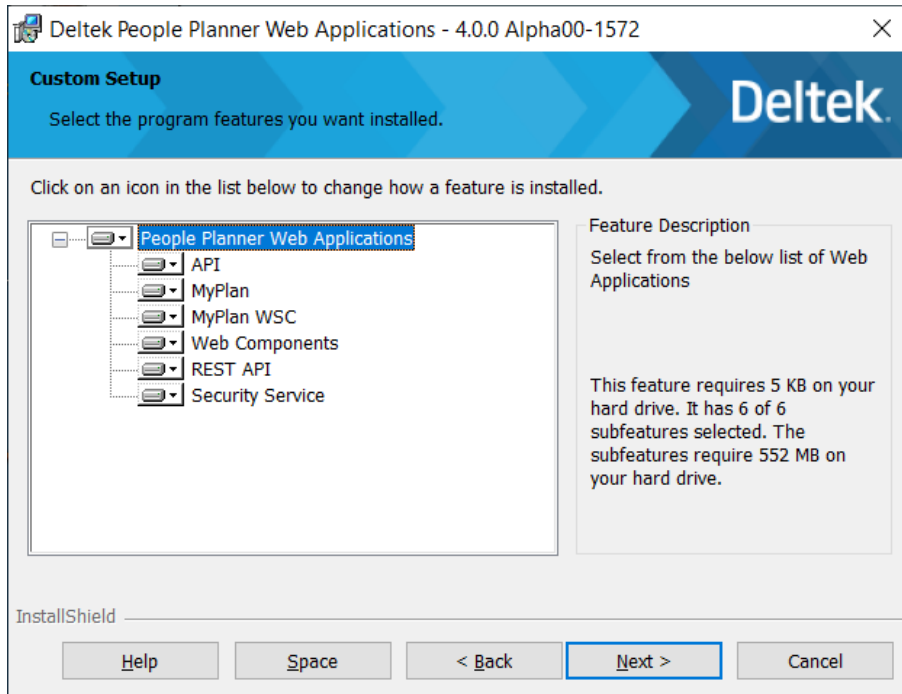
Deltek People Planner Web Applications - 4.0.0 Alpha00-1572

Custom Setup

Select the program features you want installed.

Deltek.

Click on an icon in the list below to change how a feature is installed.

People Planner Web Applications
API
MyPlan
MyPlan WSC
Web Components
REST API
Security Service

Feature Description

Select from the below list of Web Applications

This feature requires 5 KB on your hard drive. It has 6 of 6 subfeatures selected. The subfeatures require 552 MB on your hard drive.

InstallShield

Help

Space

< Back

Next >

Cancel